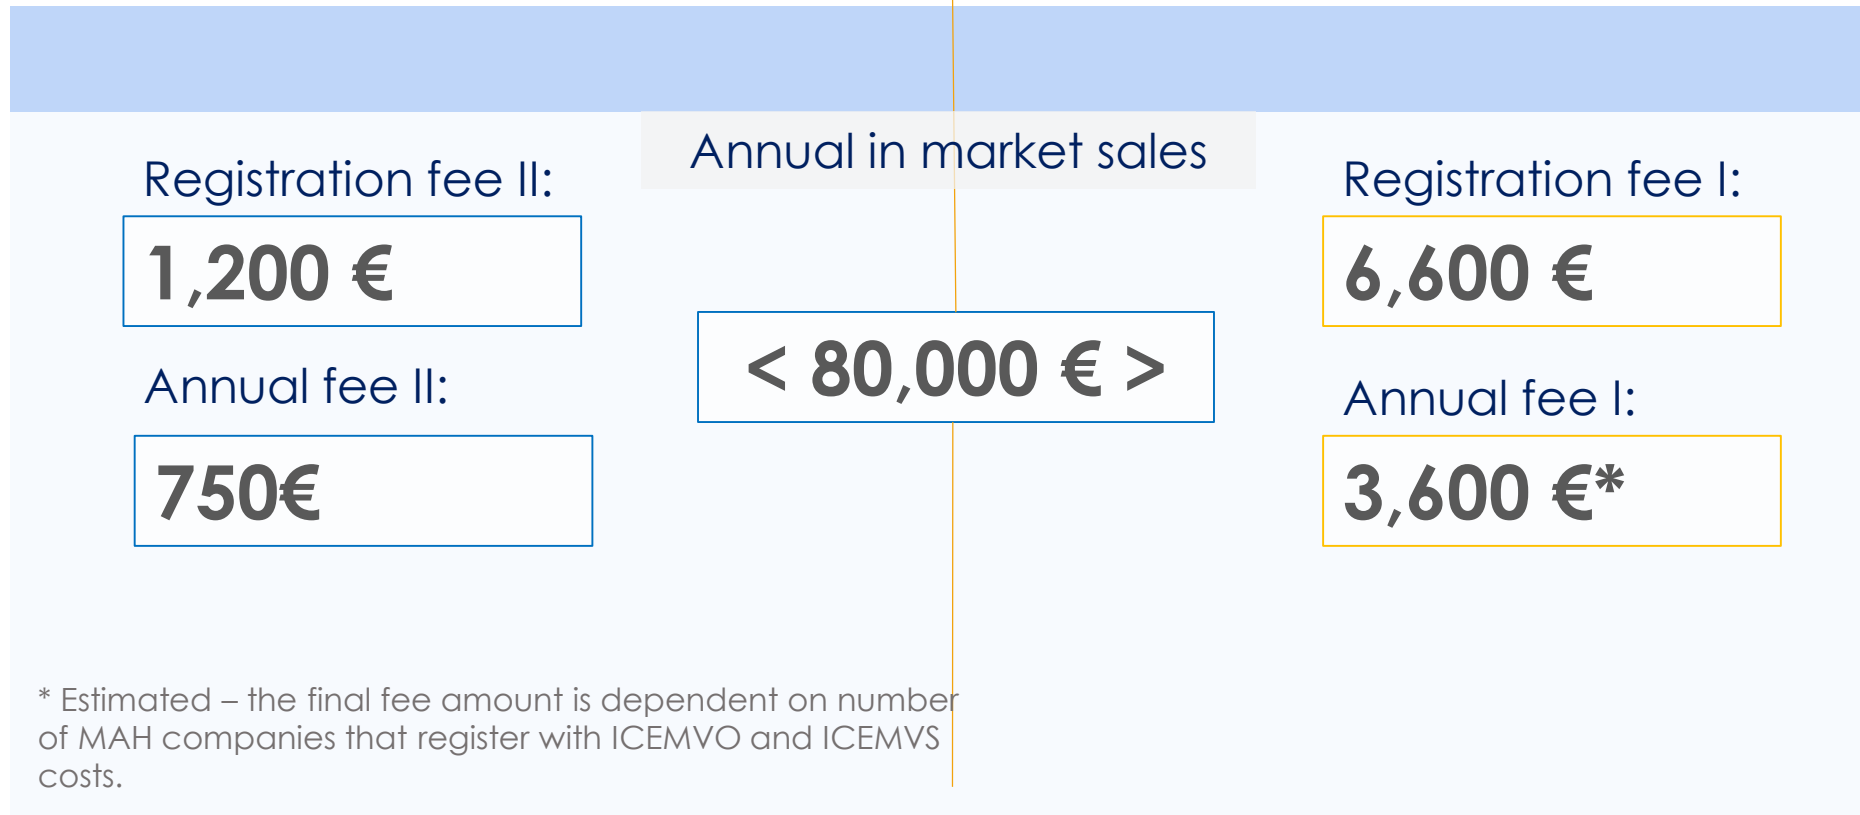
Registration fee II:

1,200 €

Annual fee II:

750€

Annual in market sales

< 80,000 € >

Registration fee I:

6,600 €

Annual fee I:

3,600 €*

* Estimated – the final fee amount is dependent on number of MAH companies that register with ICEMVO and ICEMVS costs.